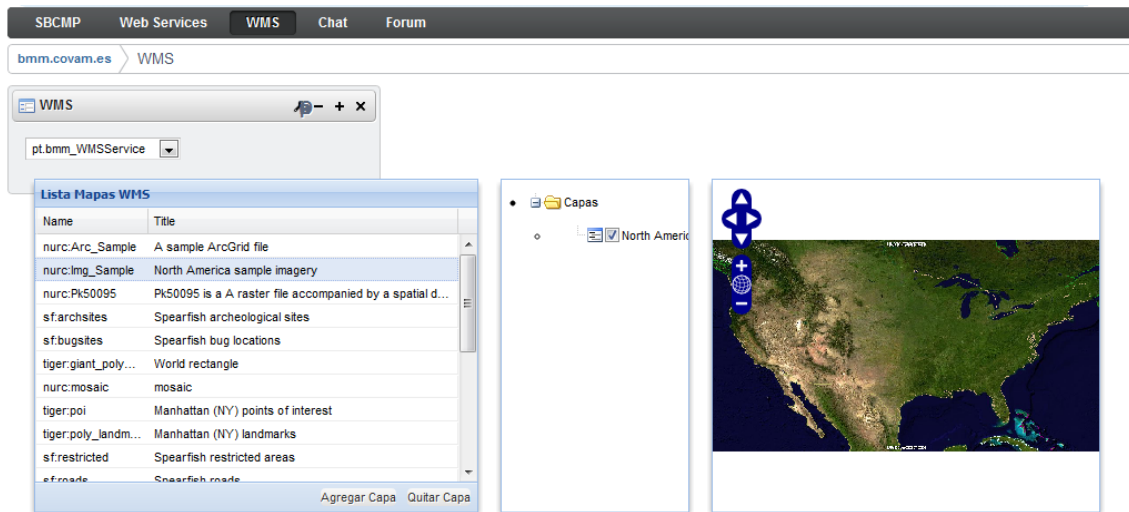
SBCMP Web Services WMS Chat Forum

bmm.covam.es WMS

WMS

pt.bmm_WMSService

Lista Mapas WMS

| Name | Title |
|---|---|
| nurc:Arc_Sample | A sample ArcGrid file |
| nurc:Img_Sample | North America sample imagery |
| nurc:Pk50095 | Pk50095 is a A raster file accompanied by a spatial d... |
| sf:archsites | Spearfish archeological sites |
| sf:bugsites | Spearfish bug locations |
| tiger:giant_poly... | World rectangle |
| nurc:mosaic | mosaic |
| tiger:poi | Manhattan (NY) points of interest |
| tiger:poly_landm... | Manhattan (NY) landmarks |
| sf:restricted | Spearfish restricted areas |
| sf:roads | Spearfish roads |

Agregar Capa Quitar Capa

Capas

North Americ